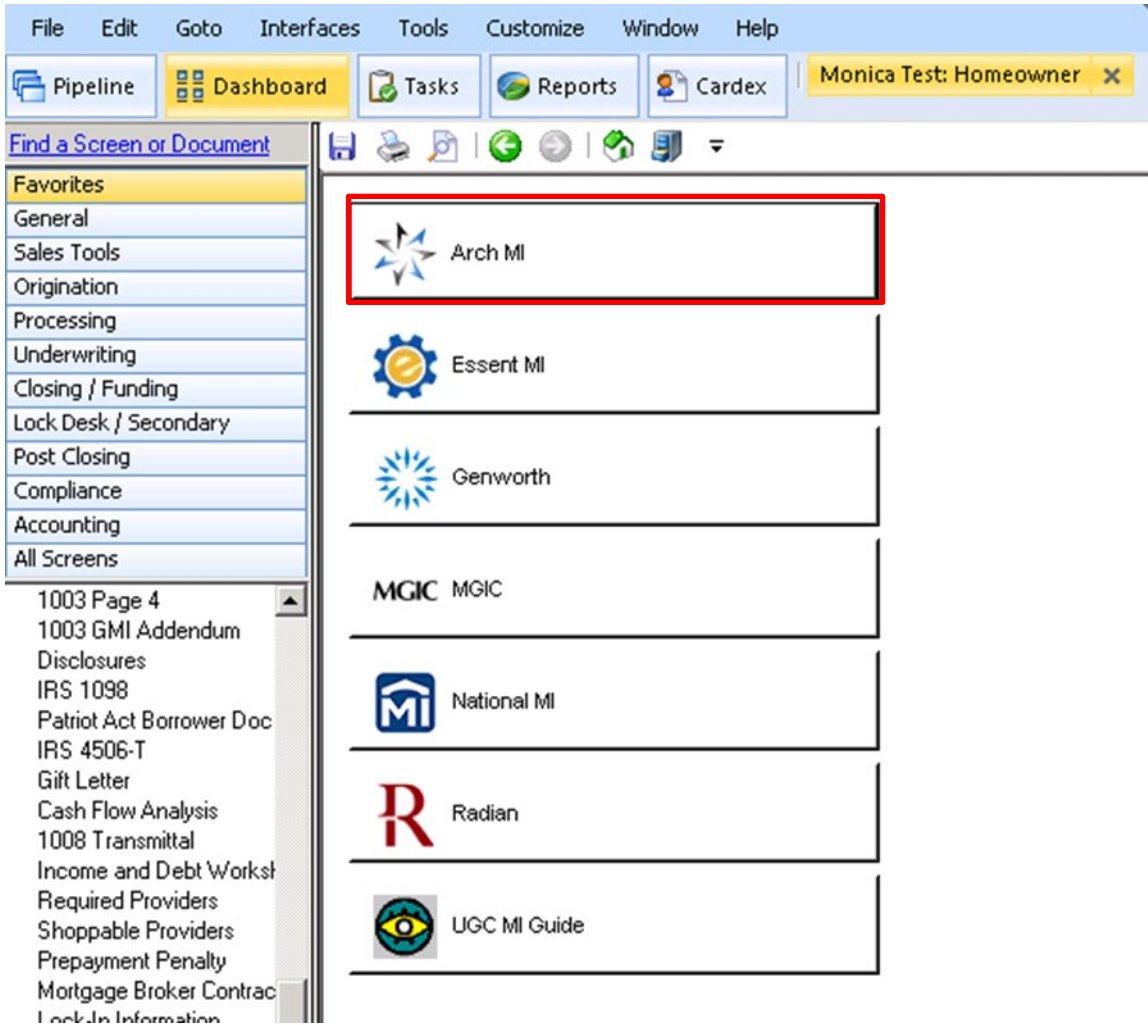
File Edit Goto Interfaces Tools Customize Window Help

Pipeline Dashboard Tasks Reports Cardex Monica Test: Homeowner

Find a Screen or Document

Favorites
General
Sales Tools
Origination
Processing
Underwriting
Closing / Funding
Lock Desk / Secondary
Post Closing
Compliance
Accounting
All Screens

1003 Page 4
1003 GMI Addendum
Disclosures
IRS 1098
Patriot Act Borrower Doc
IRS 4506-T
Gift Letter
Cash Flow Analysis
1008 Transmittal
Income and Debt Worksh
Required Providers
Shoppable Providers
Prepayment Penalty
Mortgage Broker Contrac
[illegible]

Arch MI

Essent MI

Genworth

MGIC MGIC

National MI

Radian

UGC MI Guide